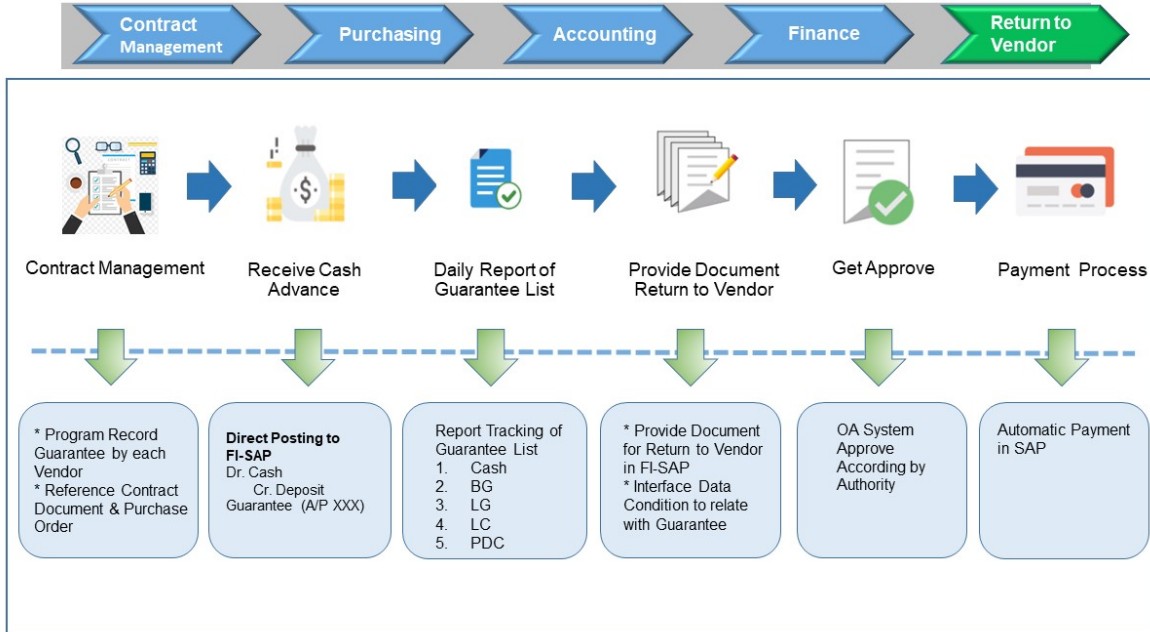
Contract Management

Purchasing

Accounting

Finance

Return to Vendor

Contract Management

Receive Cash Advance

Daily Report of Guarantee List

Provide Document Return to Vendor

Get Approve

Payment Process

* Program Record Guarantee by each Vendor
* Reference Contract Document & Purchase Order

Direct Posting to FI-SAP
Dr. Cash
Cr. Deposit Guarantee (A/P XXX)

Report Tracking of Guarantee List
1. Cash
2. BG
3. LG
4. LC
5. PDC

* Provide Document for Return to Vendor in FI-SAP
* Interface Data Condition to relate with Guarantee

OA System Approve According by Authority

Automatic Payment in SAP